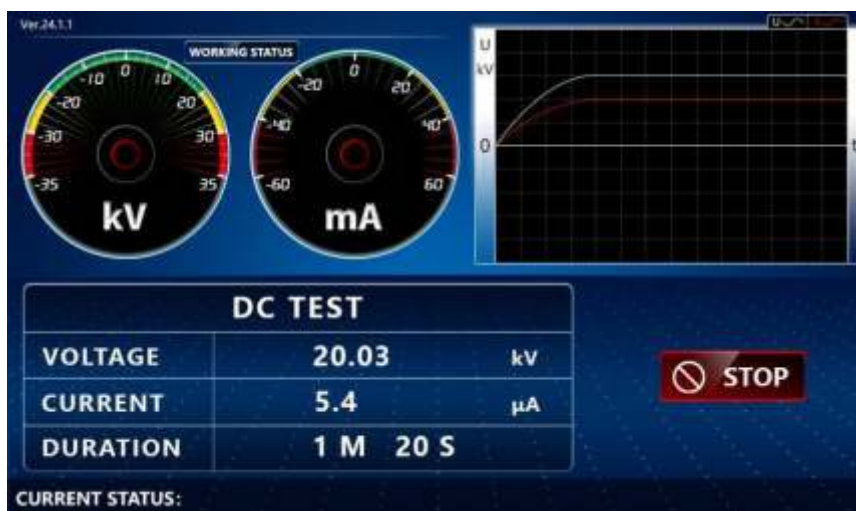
Ver.24.1.1

WORKING STATUS

-10 0 10
-20 20
-30 30
-35 35
kV

-20 0 20
-40 40
-60 60
mA

U
kV
0
t

DC TEST

| VOLTAGE | 20.03 | kV |
|---|---|---|
| CURRENT | 5.4 | μA |
| DURATION | 1 M 20 S | |

STOP

CURRENT STATUS: